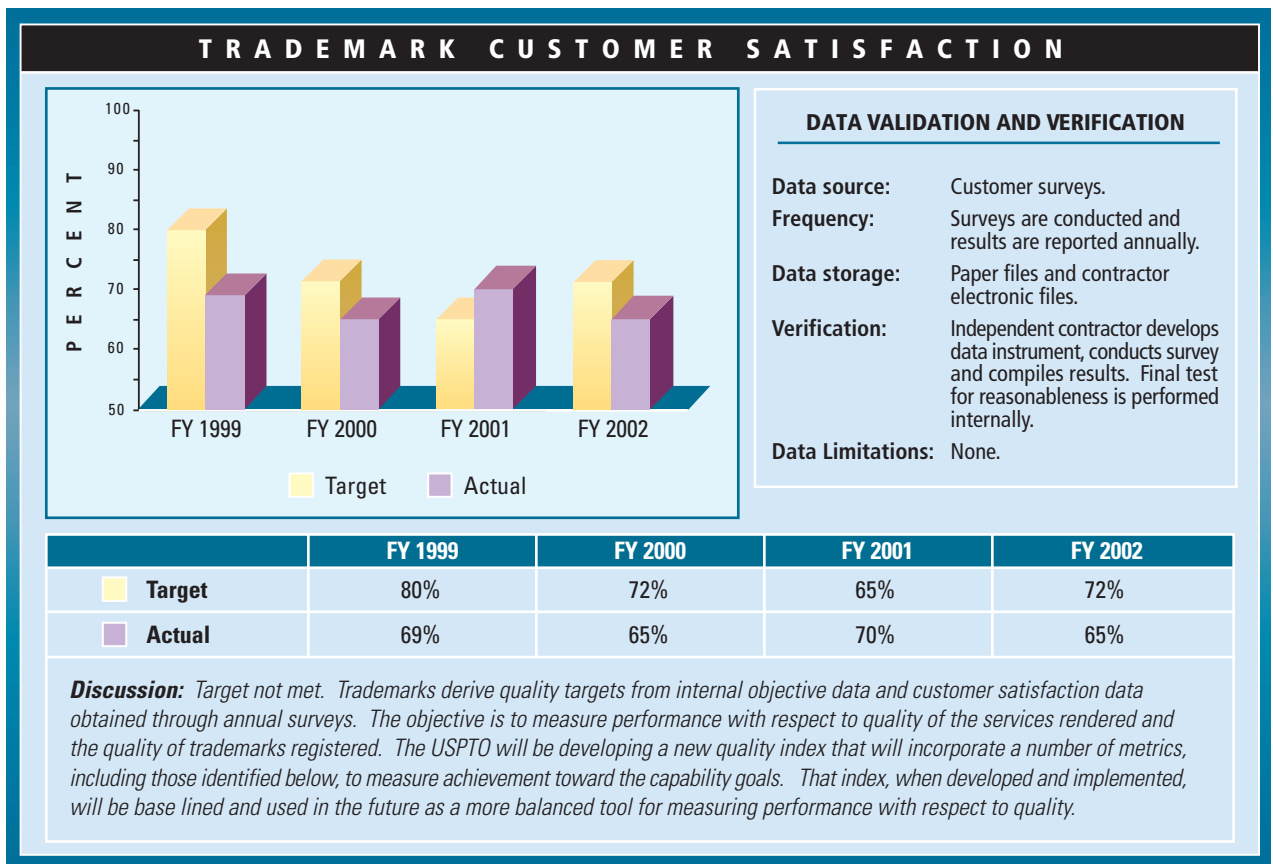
TRADEMARK CUSTOMER SATISFACTION

100
90
80
70
60
50
PERCENT
FY 1999
FY 2000
FY 2001
FY 2002
Target
Actual

DATA VALIDATION AND VERIFICATION

Data source: Customer surveys.
Frequency: Surveys are conducted and results are reported annually.
Data storage: Paper files and contractor electronic files.
Verification: Independent contractor develops data instrument, conducts survey and compiles results. Final test for reasonableness is performed internally.
Data Limitations: None.

| | FY 1999 | FY 2000 | FY 2001 | FY 2002 |
|---|---|---|---|---|
| Target | 80% | 72% | 65% | 72% |
| Actual | 69% | 65% | 70% | 65% |

Discussion: Target not met. Trademarks derive quality targets from internal objective data and customer satisfaction data obtained through annual surveys. The objective is to measure performance with respect to quality of the services rendered and the quality of trademarks registered. The USPTO will be developing a new quality index that will incorporate a number of metrics, including those identified below, to measure achievement toward the capability goals. That index, when developed and implemented, will be base lined and used in the future as a more balanced tool for measuring performance with respect to quality.